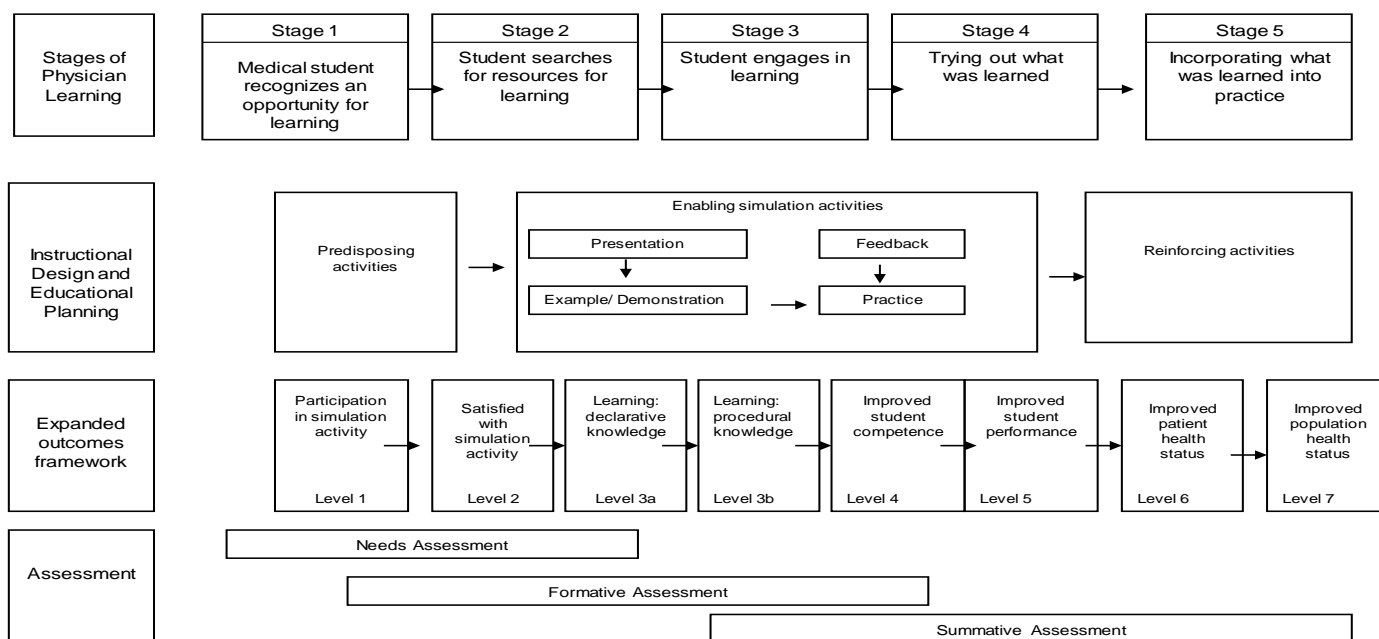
Stages of Physician Learning

Stage 1
Medical student recognizes an opportunity for learning

Stage 2
Student searches for resources for learning

Stage 3
Student engages in learning

Stage 4
Trying out what was learned

Stage 5
Incorporating what was learned into practice

Instructional Design and Educational Planning

Predisposing activities

Enabling simulation activities
Presentation
Example/ Demonstration
Feedback
Practice

Reinforcing activities

Expanded outcomes framework

Participation in simulation activity
Level 1

Satisfied with simulation activity
Level 2

Learning: declarative knowledge
Level 3a

Learning: procedural knowledge
Level 3b

Improved student competence
Level 4

Improved student performance
Level 5

Improved patient health status
Level 6

Improved population health status
Level 7

Assessment

Needs Assessment

Formative Assessment

Summative Assessment